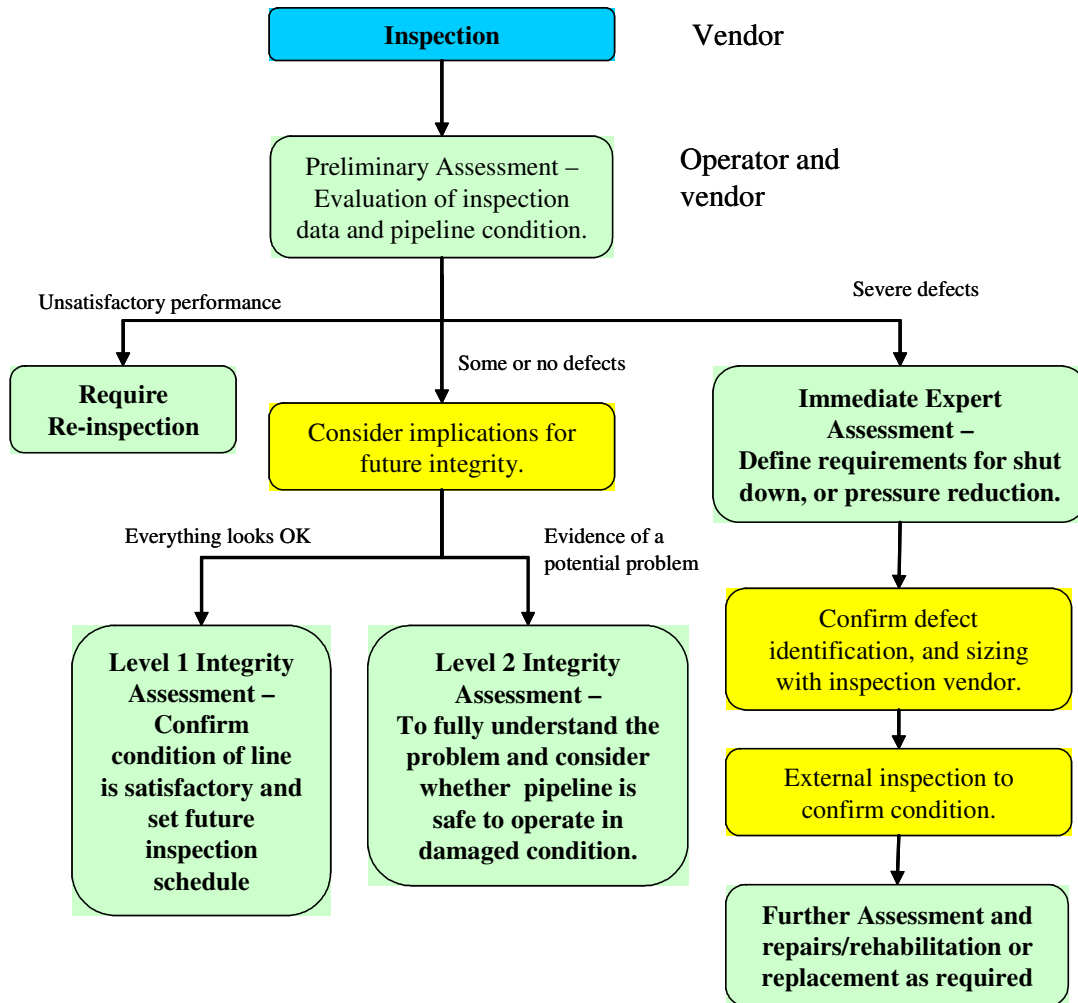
Inspection

Vendor

Preliminary Assessment – Evaluation of inspection data and pipeline condition.

Operator and vendor

Unsatisfactory performance

Severe defects

Some or no defects

Require Re-inspection

Consider implications for future integrity.

Immediate Expert Assessment – Define requirements for shut down, or pressure reduction.

Everything looks OK

Evidence of a potential problem

Confirm defect identification, and sizing with inspection vendor.

Level 1 Integrity Assessment – Confirm condition of line is satisfactory and set future inspection schedule

Level 2 Integrity Assessment – To fully understand the problem and consider whether pipeline is safe to operate in damaged condition.

External inspection to confirm condition.

Further Assessment and repairs/rehabilitation or replacement as required